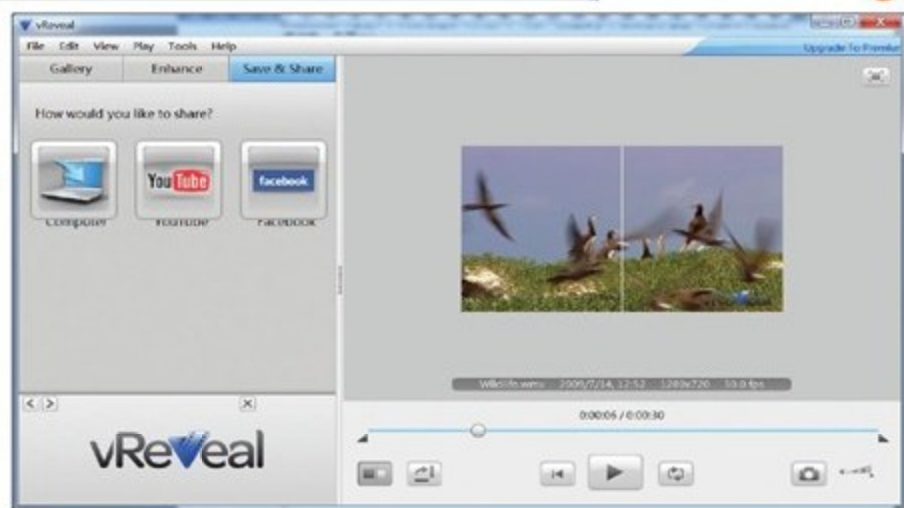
vReveal

File Edit View Play Tools Help

Upgrade To Premium

Gallery

Enhance

Save & Share

How would you like to share?

YouTube

facebook

Computer

YouTube

Facebook

Wildlife.wmv 2009/7/14, 12:52 1280x720 30.0 fps

0:00:06 / 0:00:30

vReveal